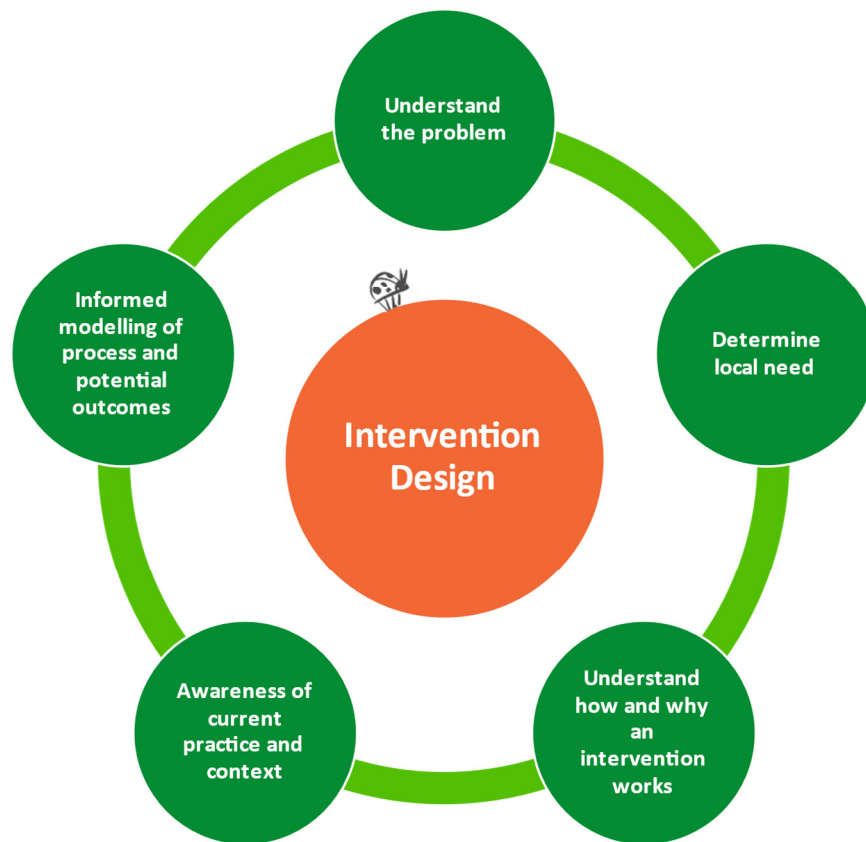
Understand the problem

Determine local need

Understand how and why an intervention works

Awareness of current practice and context

Informed modelling of process and potential outcomes

Intervention Design